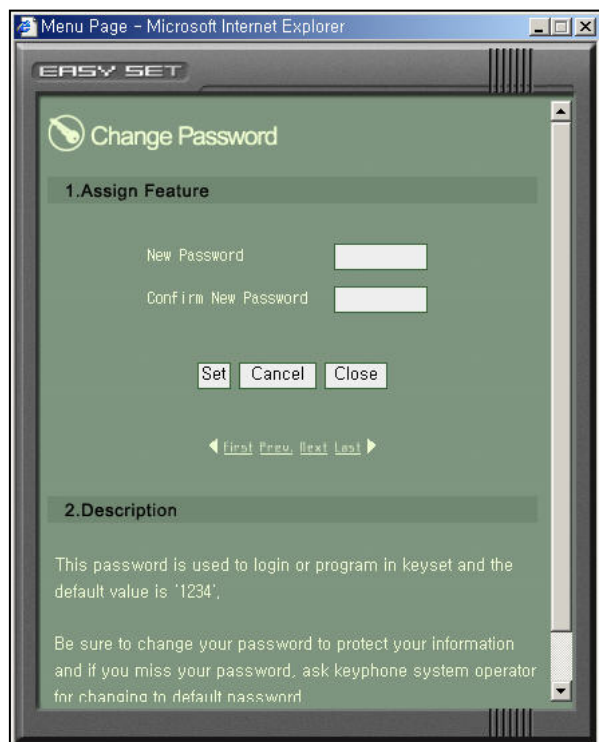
Menu Page - Microsoft Internet Explorer

EASY SET

Change Password

1.Assign Feature

New Password

Confirm New Password

Set Cancel Close

First Prev. Next Last

2.Description

This password is used to login or program in keyset and the default value is '1234'.

Be sure to change your password to protect your information and if you miss your password, ask keyphone system operator for changing to default password.